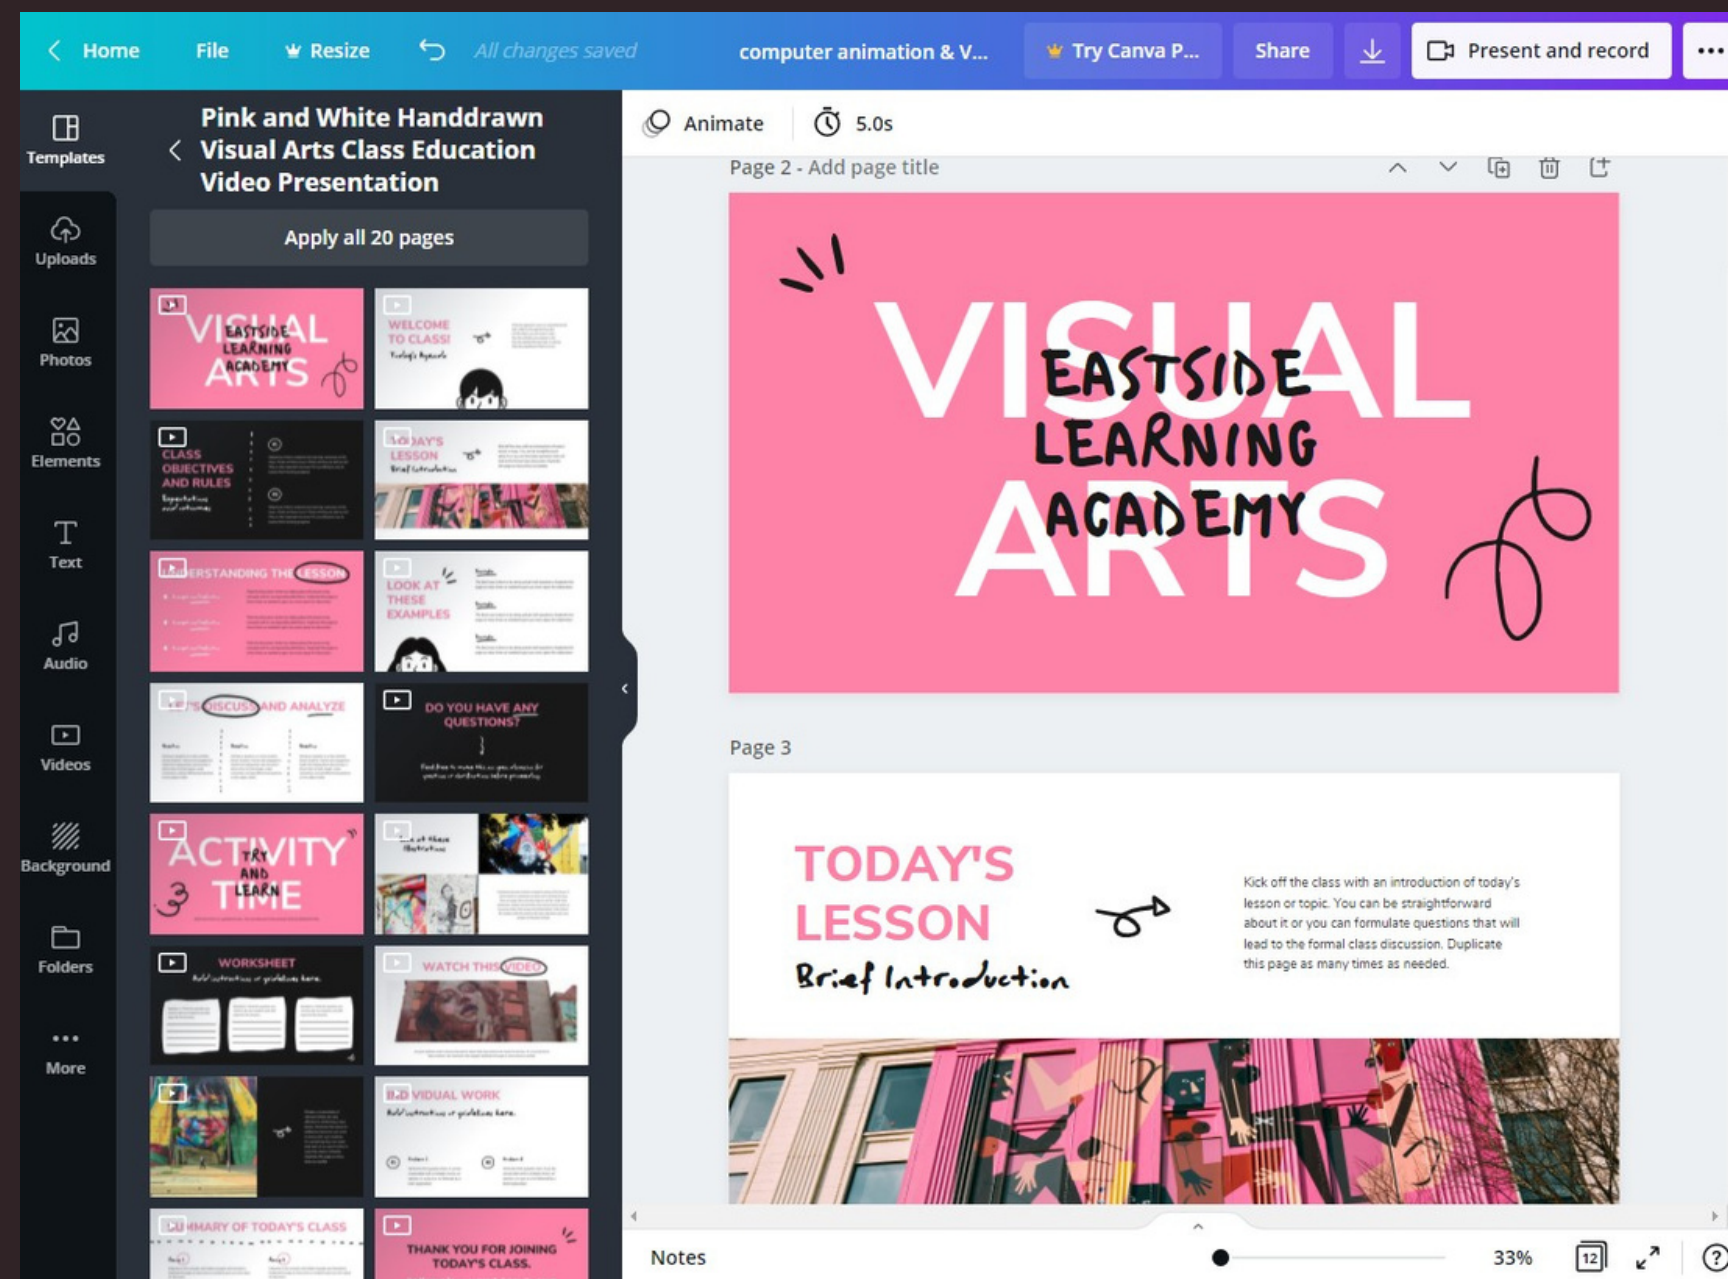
Home File Resize All changes saved computer animation & V... Try Canva P... Share Present and record •••

Templates

Uploads

Photos

Elements

Text

Audio

Videos

Background

Folders

More

Pink and White Handdrawn Visual Arts Class Education Video Presentation

Apply all 20 pages

VISUAL EASTSIDE LEARNING ACADEMY ARTS

WELCOME TO CLASS!

CLASS OBJECTIVES AND RULES

TODAY'S LESSON

UNDERSTANDING THE LESSON

LOOK AT THESE EXAMPLES

LET'S DISCUSS AND ANALYZE

DO YOU HAVE ANY QUESTIONS?

ACTIVITY TIME TRY AND LEARN

WORKSHEET

WATCH THIS VIDEO

INDIVIDUAL WORK

SUMMARY OF TODAY'S CLASS

THANK YOU FOR JOINING TODAY'S CLASS.

Animate 5.0s

Page 2 - Add page title

VISUAL EASTSIDE LEARNING ACADEMY ARTS

Page 3

TODAY'S LESSON

Brief Introduction

Kick off the class with an introduction of today's lesson or topic. You can be straightforward about it or you can formulate questions that will lead to the formal class discussion. Duplicate this page as many times as needed.

Notes 33% 12 ?